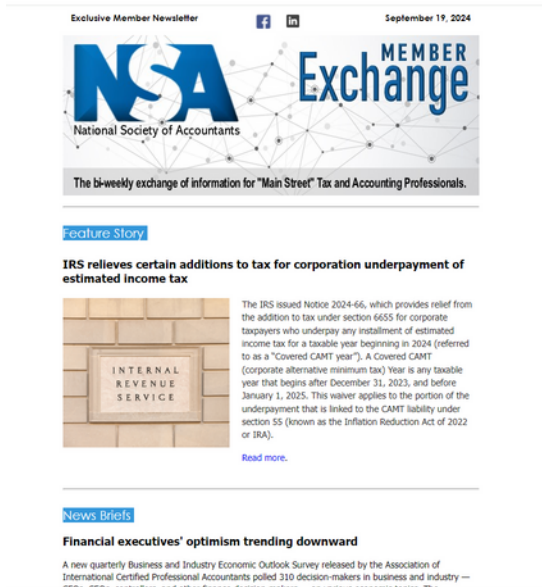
Exclusive Member Newsletter

September 19, 2024

NSA

MEMBER

Exchange

National Society of Accountants

The bi-weekly exchange of information for "Main Street" Tax and Accounting Professionals.

Feature Story

IRS relieves certain additions to tax for corporation underpayment of estimated income tax

INTERNAL REVENUE SERVICE

The IRS issued Notice 2024-66, which provides relief from the addition to tax under section 6655 for corporate taxpayers who underpay any installment of estimated income tax for a taxable year beginning in 2024 (referred to as a "Covered CAMT year"). A Covered CAMT (corporate alternative minimum tax) Year is any taxable year that begins after December 31, 2023, and before January 1, 2025. This waiver applies to the portion of the underpayment that is linked to the CAMT liability under section 55 (known as the Inflation Reduction Act of 2022 or IRA).

Read more.

News Briefs

Financial executives' optimism trending downward

A new quarterly Business and Industry Economic Outlook Survey released by the Association of International Certified Professional Accountants polled 310 decision-makers in business and industry — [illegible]